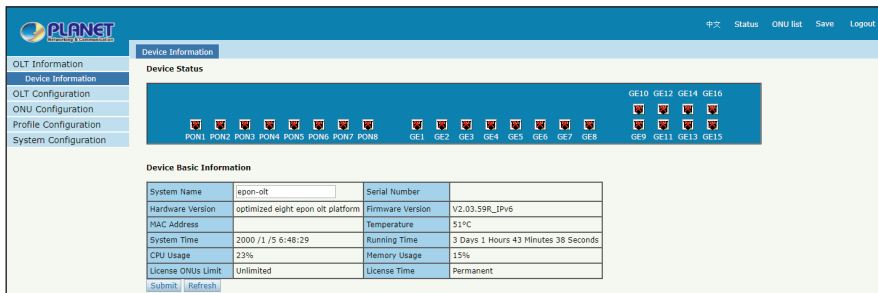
PLANET
Networking & Communication

中文 Status ONU list Save Logout

Device Information

OLT Information
Device Information
OLT Configuration
ONU Configuration
Profile Configuration
System Configuration

Device Status

GE10 GE12 GE14 GE16

PON1 PON2 PON3 PON4 PON5 PON6 PON7 PON8 GE1 GE2 GE3 GE4 GE5 GE6 GE7 GE8 GE9 GE11 GE13 GE15

Device Basic Information

| System Name | epon-olt | Serial Number | |
|---|---|---|---|
| Hardware Version | optimized eight epon olt platform | Firmware Version | V2.03.59R_IPv6 |
| MAC Address | | Temperature | 51°C |
| System Time | 2000 /1 /5 6:48:29 | Running Time | 3 Days 1 Hours 43 Minutes 38 Seconds |
| CPU Usage | 23% | Memory Usage | 15% |
| License ONUs Limit | Unlimited | License Time | Permanent |

Submit Refresh